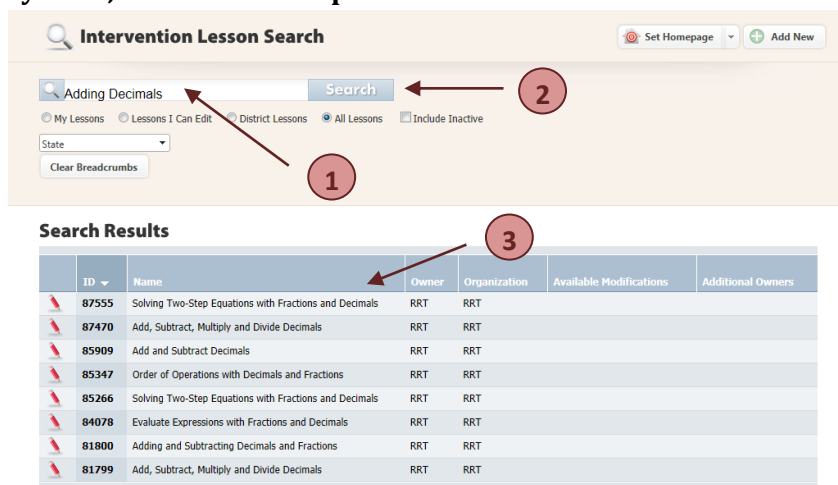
Intervention Lesson Search

Set Homepage | Add New

Adding Decimals | Search

My Lessons | Lessons I Can Edit | District Lessons | All Lessons | Include Inactive

State

Clear Breadcrumbs

1

2

3

Search Results

| | ID | Name | Owner | Organization | Available Modifications | Additional Owners |
|---|---|---|---|---|---|---|
| | 87555 | Solving Two-Step Equations with Fractions and Decimals | RRT | RRT | | |
| | 87470 | Add, Subtract, Multiply and Divide Decimals | RRT | RRT | | |
| | 85909 | Add and Subtract Decimals | RRT | RRT | | |
| | 85347 | Order of Operations with Decimals and Fractions | RRT | RRT | | |
| | 85266 | Solving Two-Step Equations with Fractions and Decimals | RRT | RRT | | |
| | 84078 | Evaluate Expressions with Fractions and Decimals | RRT | RRT | | |
| | 81800 | Adding and Subtracting Decimals and Fractions | RRT | RRT | | |
| | 81799 | Add, Subtract, Multiply and Divide Decimals | RRT | RRT | | |